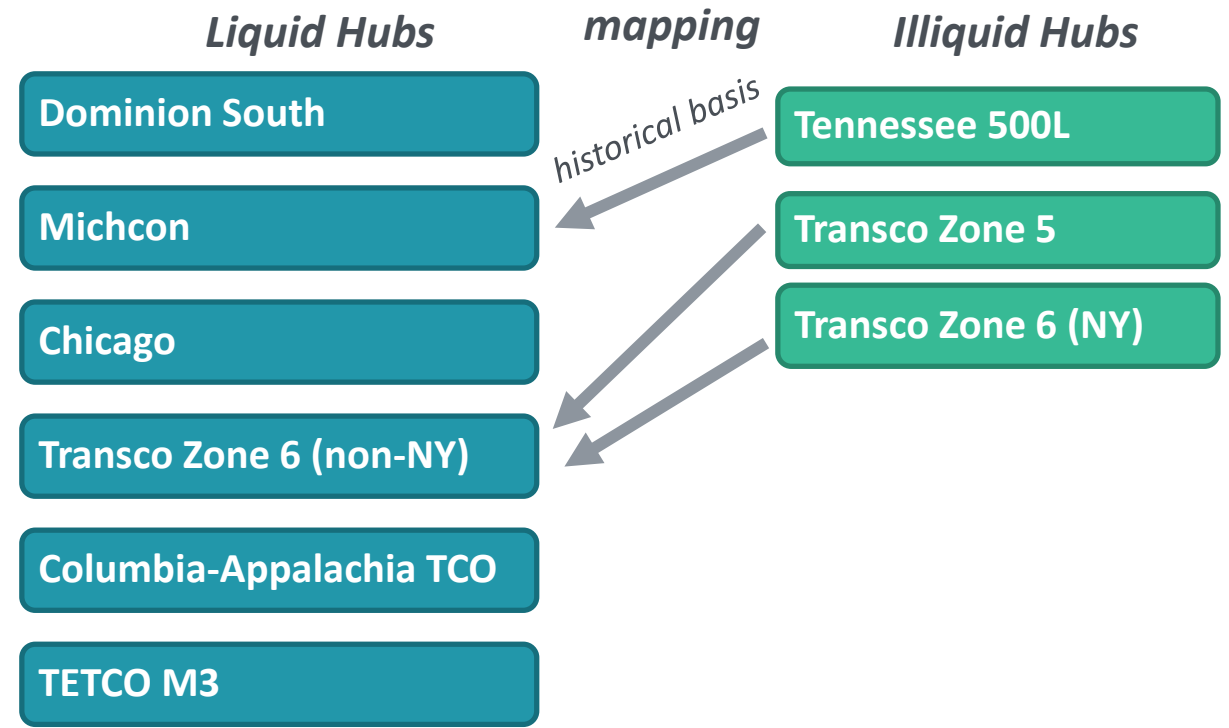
Liquid Hubs

mapping

Illiquid Hubs

Dominion South

historical basis

Tennessee 500L

Michcon

Transco Zone 5

Transco Zone 6 (NY)

Chicago

Transco Zone 6 (non-NY)

Columbia-Appalachia TCO

TETCO M3